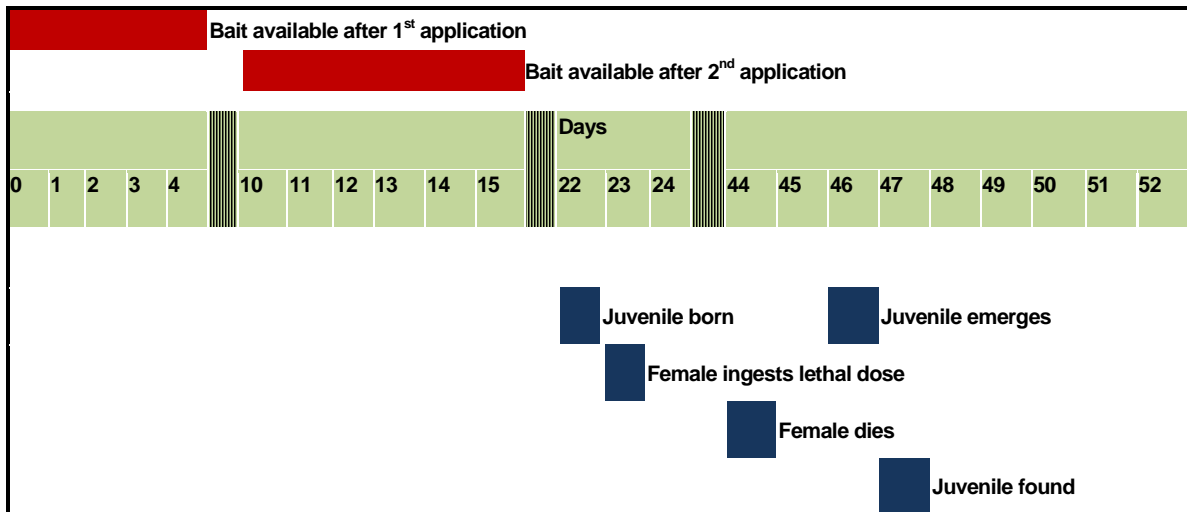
Bait available after 1$^{st}$ application

Bait available after 2$^{nd}$ application

Days

0 1 2 3 4 10 11 12 13 14 15 22 23 24 44 45 46 47 48 49 50 51 52

Juvenile born

Juvenile emerges

Female ingests lethal dose

Female dies

Juvenile found